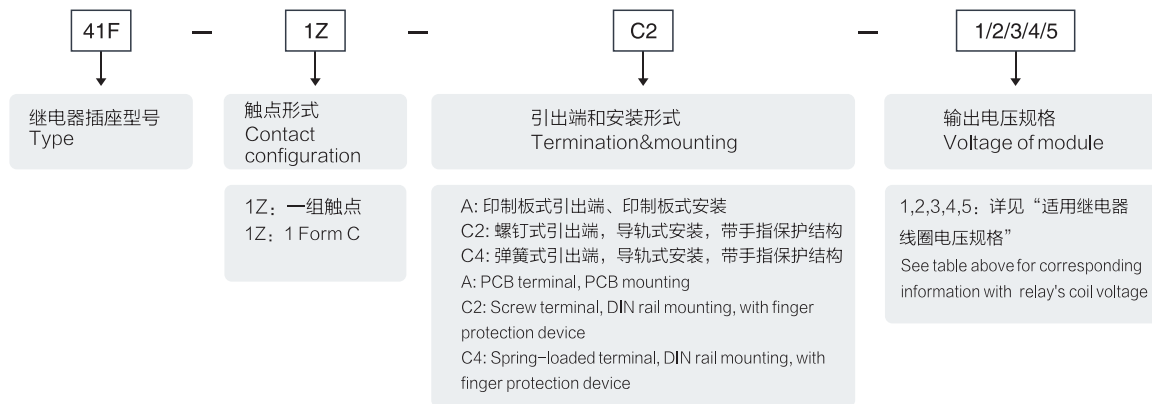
41F — 1Z — C2 — 1/2/3/4/5

继电器插座型号
Type

触点形式
Contact configuration

1Z：一组触点
1Z：1 Form C

引出端和安装形式
Termination&mounting

A: 印制板式引出端、印制板式安装
C2: 螺钉式引出端，导轨式安装，带手指保护结构
C4: 弹簧式引出端，导轨式安装，带手指保护结构
A: PCB terminal, PCB mounting
C2: Screw terminal, DIN rail mounting, with finger protection device
C4: Spring-loaded terminal, DIN rail mounting, with finger protection device

输出电压规格
Voltage of module

1,2,3,4,5：详见“适用继电器线圈电压规格”
See table above for corresponding information with relay's coil voltage